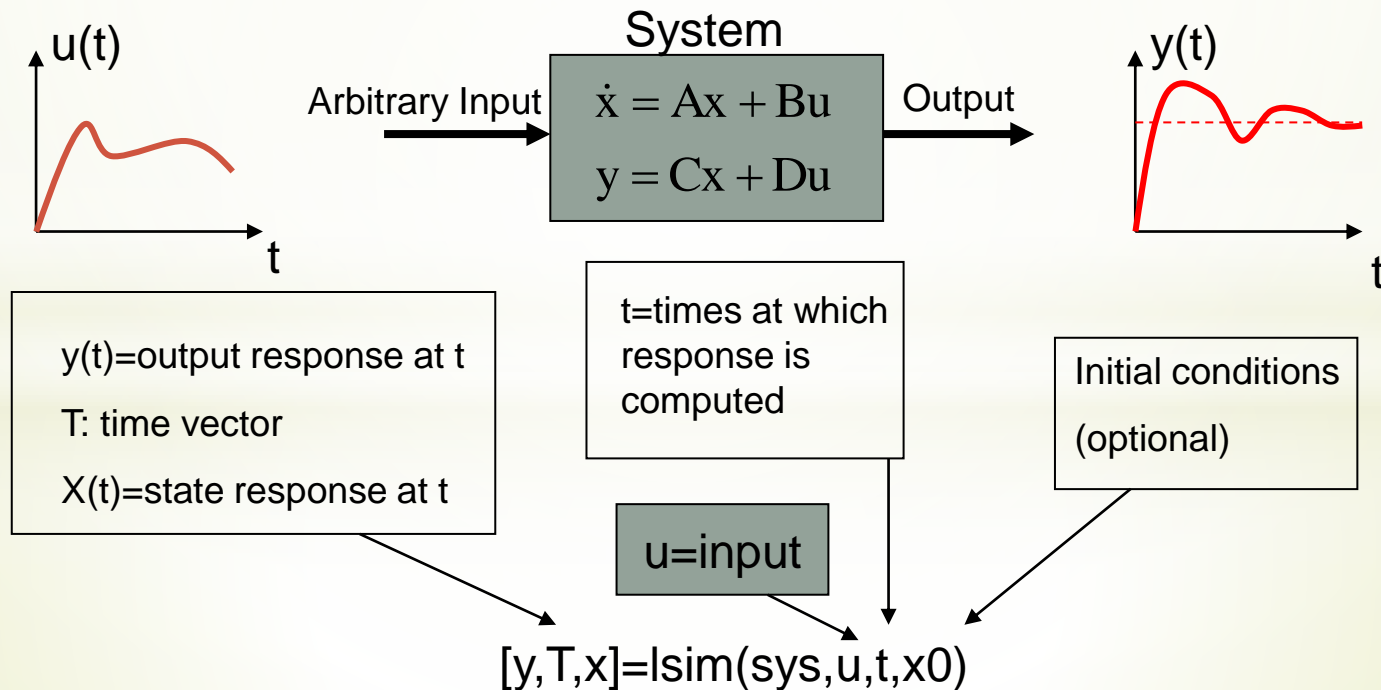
u(t)

t

System

Arbitrary Input

$\dot{x} = Ax + Bu$

$y = Cx + Du$

Output

y(t)

t

y(t)=output response at t

T: time vector

X(t)=state response at t

t=times at which response is computed

Initial conditions

(optional)

u=input

[y,T,x]=lsim(sys,u,t,x0)